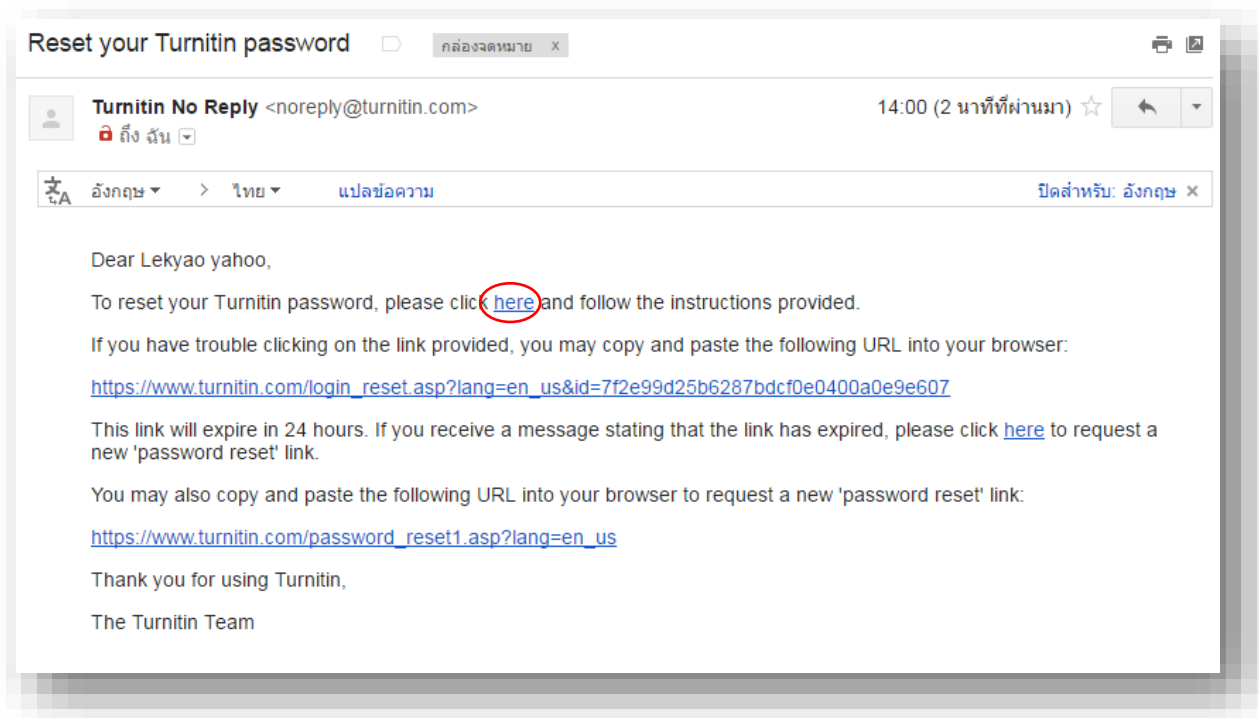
Reset your Turnitin password กล่องจดหมาย x

Turnitin No Reply <noreply@turnitin.com>
ถึง ฉัน

14:00 (2 นาทีที่ผ่านมา)

อังกฤษ ▾ > ไทย ▾ แปลข้อความ ปิดสำหรับ: อังกฤษ ×

Dear Lekyao yahoo,

To reset your Turnitin password, please click here and follow the instructions provided.

If you have trouble clicking on the link provided, you may copy and paste the following URL into your browser:

https://www.turnitin.com/login_reset.asp?lang=en_us&id=7f2e99d25b6287bdcf0e0400a0e9e607

This link will expire in 24 hours. If you receive a message stating that the link has expired, please click here to request a new 'password reset' link.

You may also copy and paste the following URL into your browser to request a new 'password reset' link:

https://www.turnitin.com/password_reset1.asp?lang=en_us

Thank you for using Turnitin,

The Turnitin Team